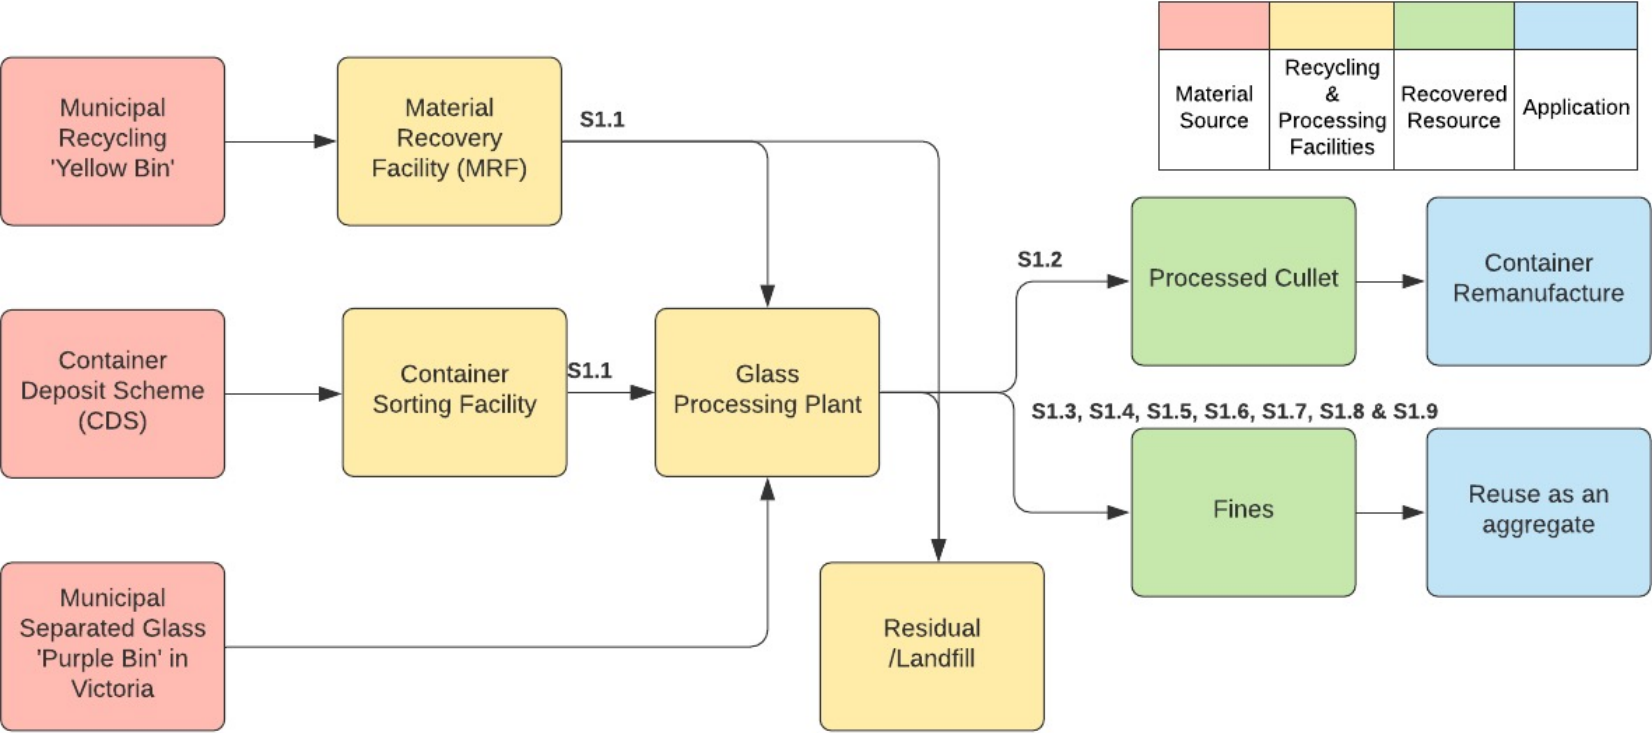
| | | | |
|---|---|---|---|
| Material Source | Recycling & Processing Facilities | Recovered Resource | Application |

Municipal Recycling 'Yellow Bin'

Material Recovery Facility (MRF)

S1.1

Container Deposit Scheme (CDS)

Container Sorting Facility

S1.1

Glass Processing Plant

Municipal Separated Glass 'Purple Bin' in Victoria

Residual /Landfill

S1.2

Processed Cullet

Container Remanufacture

S1.3, S1.4, S1.5, S1.6, S1.7, S1.8 & S1.9

Fines

Reuse as an aggregate